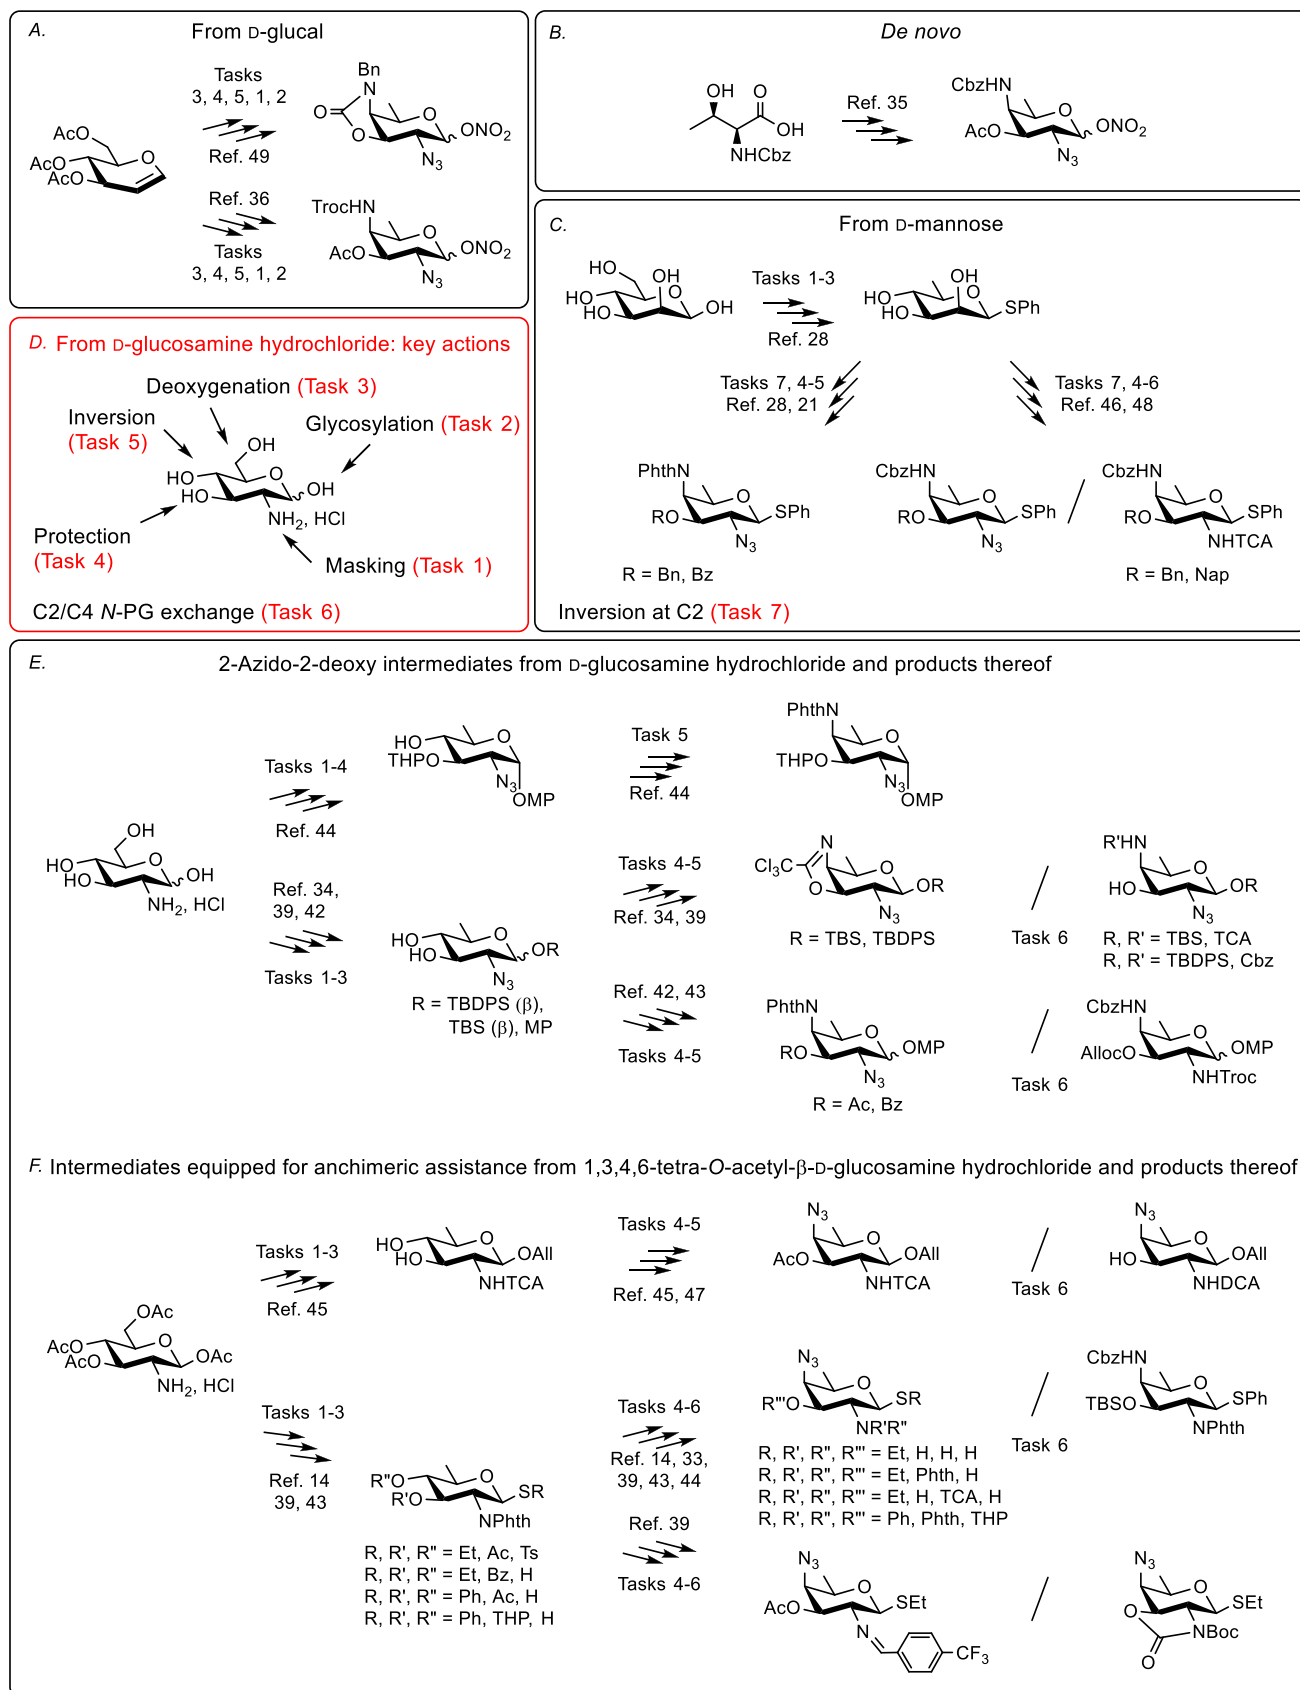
A. From D-glucal

AcO
AcO
AcO

Tasks 3, 4, 5, 1, 2
Ref. 49

Bn
N
O
O
O
ONO$_2$
N$_3$

Ref. 36
Tasks 3, 4, 5, 1, 2

TrocHN
AcO
O
ONO$_2$
N$_3$

B. De novo

OH
O
OH
NHCbz

Ref. 35

CbzHN
AcO
O
ONO$_2$
N$_3$

C. From D-mannose

HO
HO
HO
OH
O
OH

Tasks 1-3
Ref. 28

HO
HO
OH
O
SPh

Tasks 7, 4-5
Ref. 28, 21

Tasks 7, 4-6
Ref. 46, 48

PhthN
RO
O
SPh
N$_3$
R = Bn, Bz

CbzHN
RO
O
SPh
N$_3$
/
CbzHN
RO
O
SPh
NHTCA
R = Bn, Nap

Inversion at C2 (Task 7)

D. From D-glucosamine hydrochloride: key actions

Deoxygenation (Task 3)
Inversion (Task 5)
Glycosylation (Task 2)
OH
HO
HO
O
OH
NH$_2$, HCl
Protection (Task 4)
Masking (Task 1)
C2/C4 N-PG exchange (Task 6)

E. 2-Azido-2-deoxy intermediates from D-glucosamine hydrochloride and products thereof

OH
HO
HO
O
OH
NH$_2$, HCl

Tasks 1-4
Ref. 44

HO
THPO
O
N$_3$
OMP

Task 5
Ref. 44

PhthN
THPO
O
N$_3$
OMP

Ref. 34, 39, 42
Tasks 1-3

HO
HO
O
OR
N$_3$
R = TBDPS (β), TBS (β), MP

Tasks 4-5
Ref. 34, 39

Cl$_3$C
N
O
O
OR
N$_3$
R = TBS, TBDPS

Task 6

R'HN
HO
O
OR
N$_3$
R, R' = TBS, TCA
R, R' = TBDPS, Cbz

Ref. 42, 43
Tasks 4-5

PhthN
RO
O
OMP
N$_3$
R = Ac, Bz

Task 6

CbzHN
AllocO
O
OMP
NHTroc

F. Intermediates equipped for anchimeric assistance from 1,3,4,6-tetra-O-acetyl-β-D-glucosamine hydrochloride and products thereof

OAc
AcO
AcO
O
OAc
NH$_2$, HCl

Tasks 1-3
Ref. 45

HO
HO
O
OAll
NHTCA

Tasks 4-5
Ref. 45, 47

N$_3$
AcO
O
OAll
NHTCA

Task 6

N$_3$
HO
O
OAll
NHDCA

Tasks 1-3
Ref. 14 39, 43

R''O
R'O
O
SR
NPhth
R, R', R'' = Et, Ac, Ts
R, R', R'' = Et, Bz, H
R, R', R'' = Ph, Ac, H
R, R', R'' = Ph, THP, H

Tasks 4-6
Ref. 14, 33, 39, 43, 44

N$_3$
R'''O
O
SR
NR'R''
R, R', R'', R''' = Et, H, H, H
R, R', R'', R''' = Et, Phth, H
R, R', R'', R''' = Et, H, TCA, H
R, R', R'', R''' = Ph, Phth, THP

Task 6

CbzHN
TBSO
O
SPh
NPhth

Ref. 39
Tasks 4-6

N$_3$
AcO
O
SEt
N
CF$_3$

N$_3$
O
O
SEt
NBoc
O